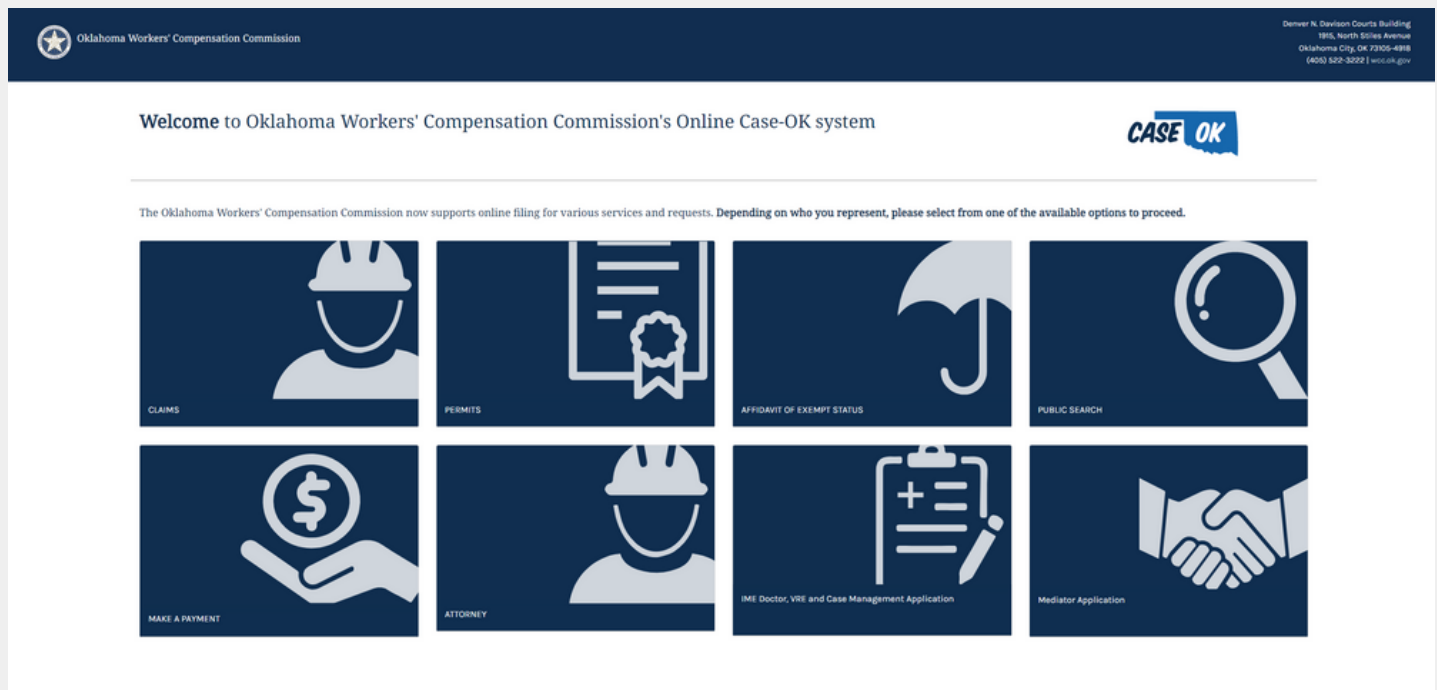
Oklahoma Workers' Compensation Commission

Denver N. Davison Courts Building
1915, North Stiles Avenue
Oklahoma City, OK 73105-4918
(405) 522-3222 | wcc.ok.gov

Welcome to Oklahoma Workers' Compensation Commission's Online Case-OK system

CASE OK

The Oklahoma Workers' Compensation Commission now supports online filing for various services and requests. Depending on who you represent, please select from one of the available options to proceed.

CLAIMS

PERMITS

AFFIDAVIT OF EXEMPT STATUS

PUBLIC SEARCH

MAKE A PAYMENT

ATTORNEY

IME Doctor, VRE and Case Management Application

Mediator Application